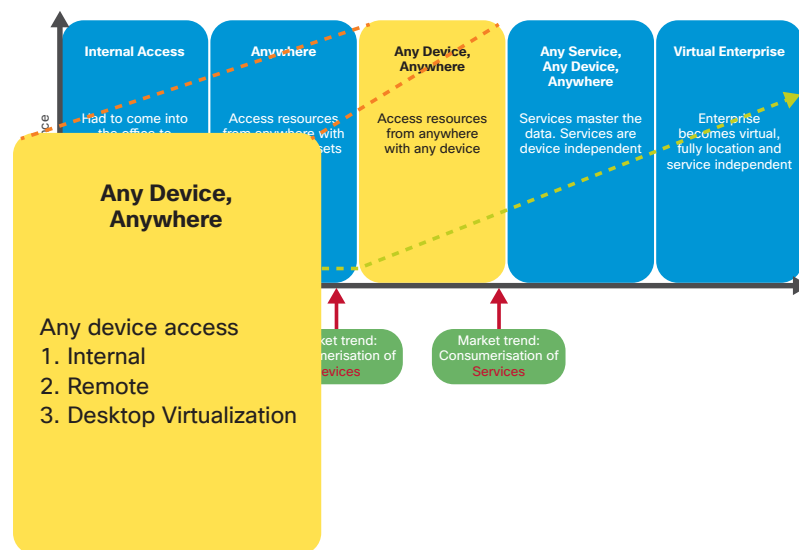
ce

Internal Access

Had to come into the office to

Anywhere

Access resources from anywhere with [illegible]cets

Any Device, Anywhere

Access resources from anywhere with any device

Any Service, Any Device, Anywhere

Services master the data. Services are device independent

Virtual Enterprise

Enterprise becomes virtual, fully location and service independent

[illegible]ket trend: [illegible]merisation of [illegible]evices

Market trend: Consumerisation of Services

Any Device, Anywhere

Any device access
1. Internal
2. Remote
3. Desktop Virtualization